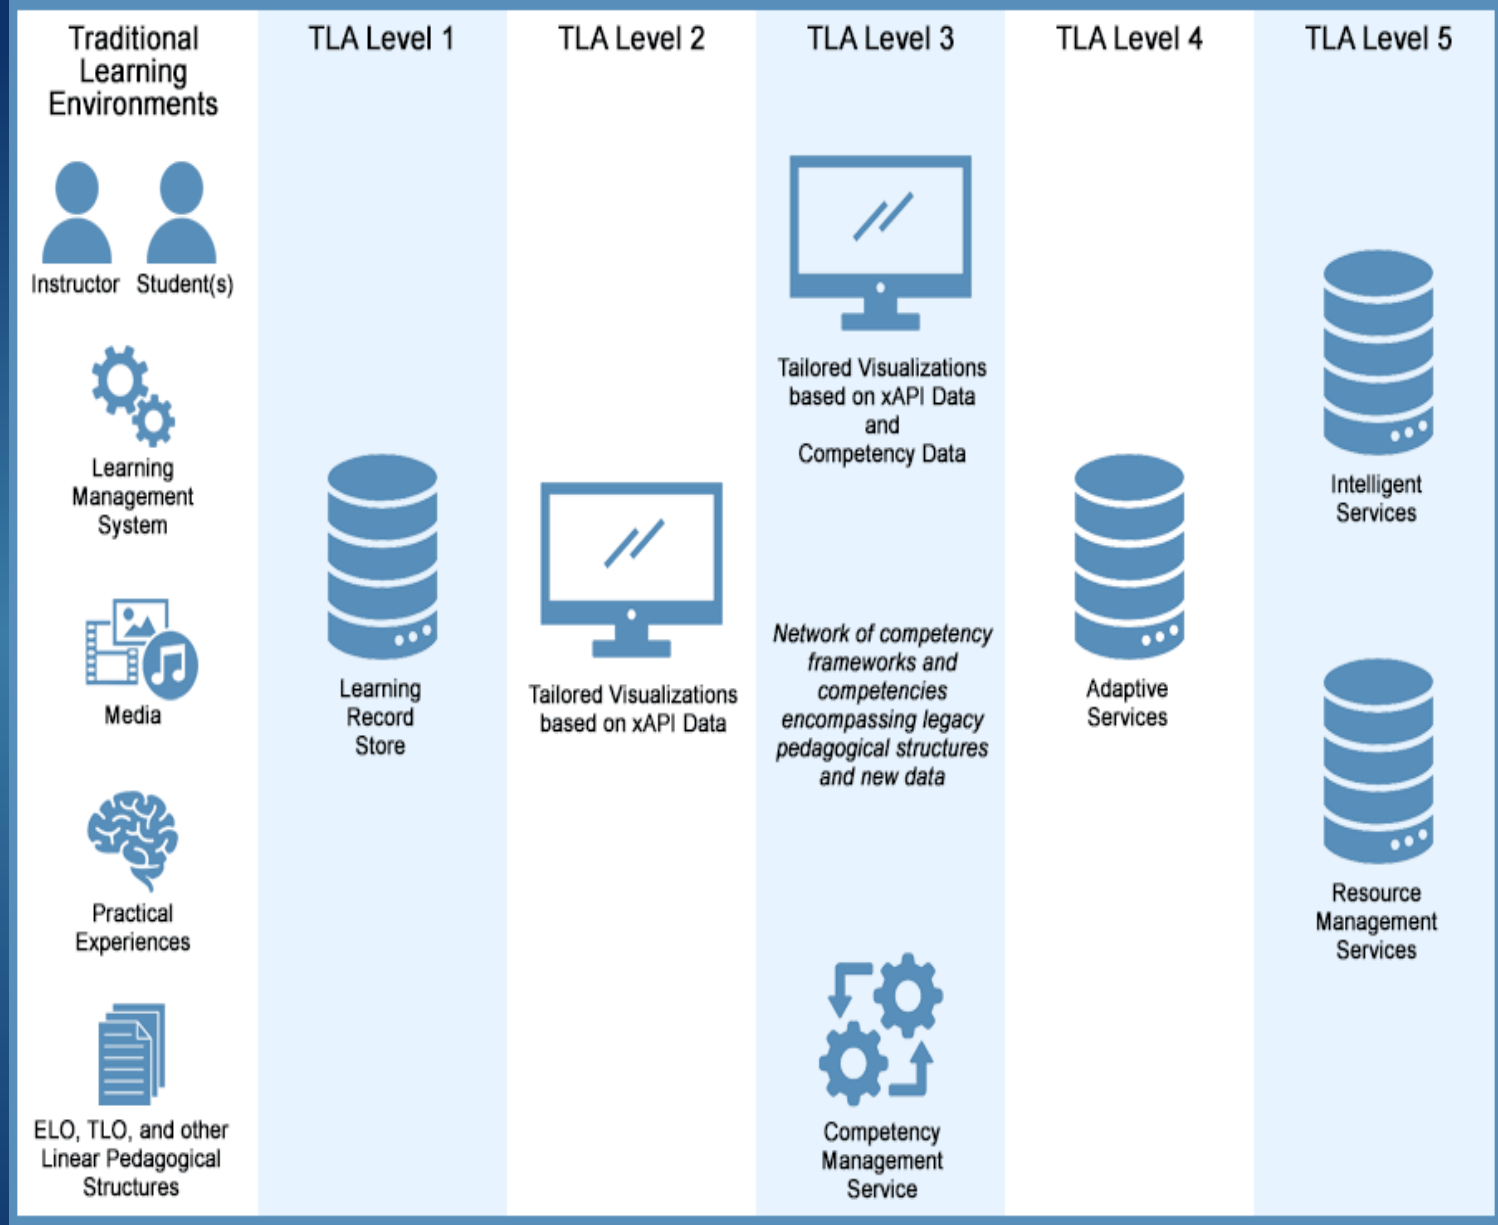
Traditional Learning Environments

Instructor Student(s)

Learning Management System

Media

Practical Experiences

ELO, TLO, and other Linear Pedagogical Structures

TLA Level 1

Learning Record Store

TLA Level 2

Tailored Visualizations based on xAPI Data

TLA Level 3

Tailored Visualizations based on xAPI Data and Competency Data

*Network of competency frameworks and competencies encompassing legacy pedagogical structures and new data*

Competency Management Service

TLA Level 4

Adaptive Services

TLA Level 5

Intelligent Services

Resource Management Services